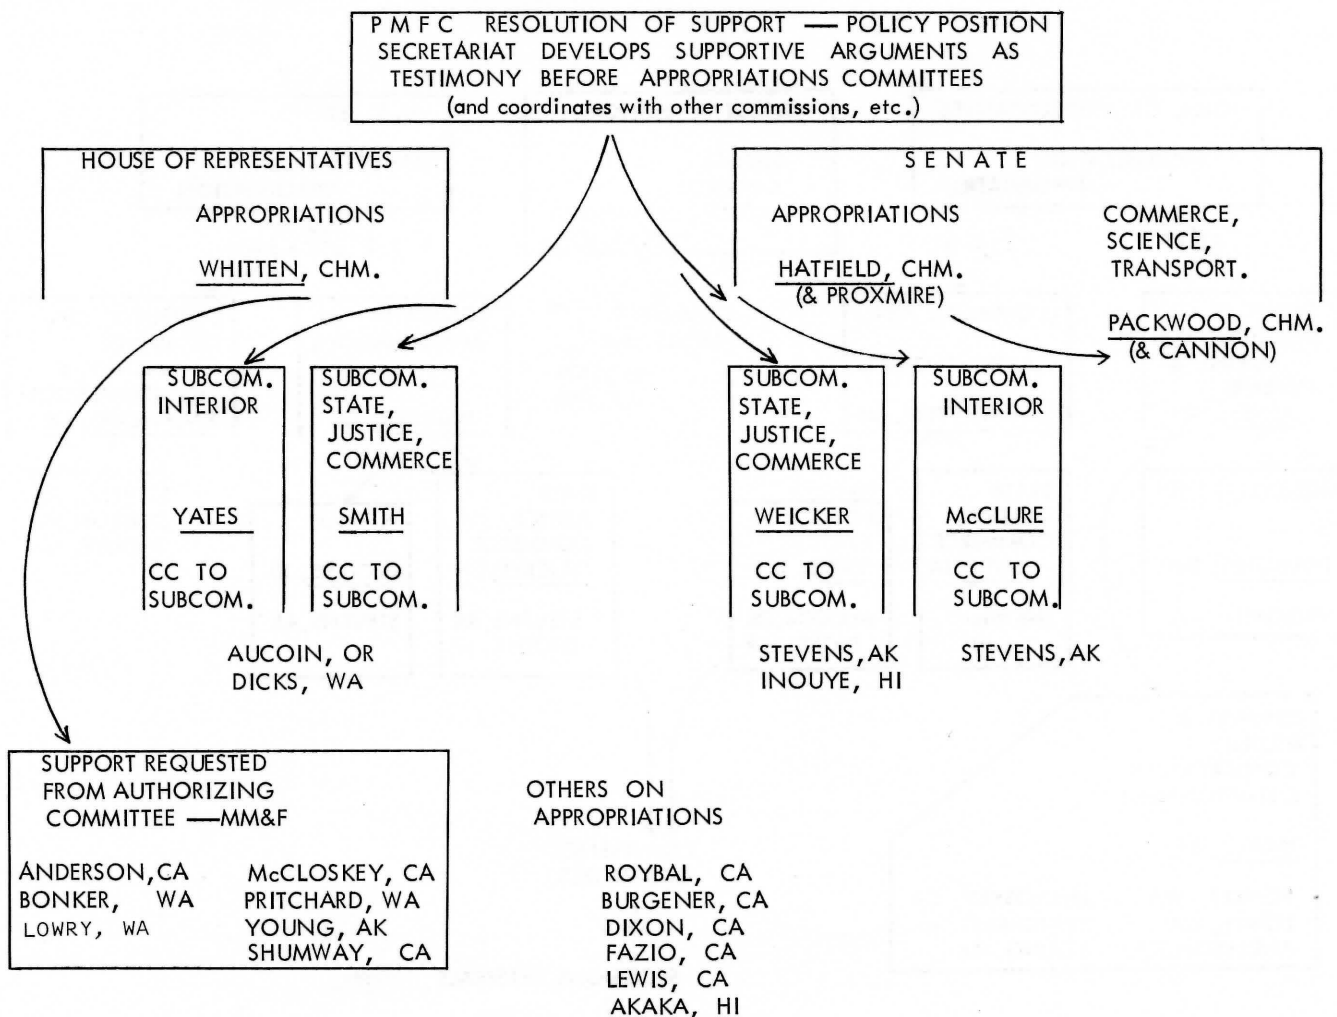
P M F C RESOLUTION OF SUPPORT — POLICY POSITION
SECRETARIAT DEVELOPS SUPPORTIVE ARGUMENTS AS TESTIMONY BEFORE APPROPRIATIONS COMMITTEES
(and coordinates with other commissions, etc.)

HOUSE OF REPRESENTATIVES

APPROPRIATIONS

WHITTEN, CHM.

SENATE

APPROPRIATIONS

HATFIELD, CHM.
(& PROXMIRE)

COMMERCE, SCIENCE, TRANSPORT.

PACKWOOD, CHM.
(& CANNON)

SUBCOM. INTERIOR

YATES

CC TO SUBCOM.

SUBCOM. STATE, JUSTICE, COMMERCE

SMITH

CC TO SUBCOM.

SUBCOM. STATE, JUSTICE, COMMERCE

WEICKER

CC TO SUBCOM.

SUBCOM. INTERIOR

McCLURE

CC TO SUBCOM.

AUCOIN, OR
DICKS, WA

STEVENS, AK
INOUYE, HI

STEVENS, AK

SUPPORT REQUESTED FROM AUTHORIZING COMMITTEE —MM&F

ANDERSON, CA
BONKER, WA
LOWRY, WA

McCLOSKEY, CA
PRITCHARD, WA
YOUNG, AK
SHUMWAY, CA

OTHERS ON APPROPRIATIONS

ROYBAL, CA
BURGENER, CA
DIXON, CA
FAZIO, CA
LEWIS, CA
AKAKA, HI